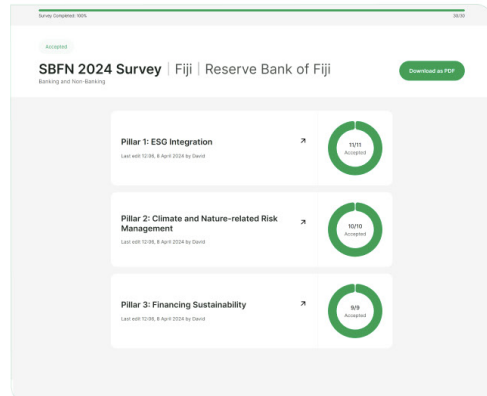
Survey Completed: 100%

30/30

Accepted

SBFN 2024 Survey | Fiji | Reserve Bank of Fiji

Banking and Non-Banking

Download as PDF

Pillar 1: ESG Integration

Last edit 12:06, 8 April 2024 by David

11/11
Accepted

Pillar 2: Climate and Nature-related Risk Management

Last edit 12:06, 8 April 2024 by David

10/10
Accepted

Pillar 3: Financing Sustainability

Last edit 12:06, 8 April 2024 by David

9/9
Accepted